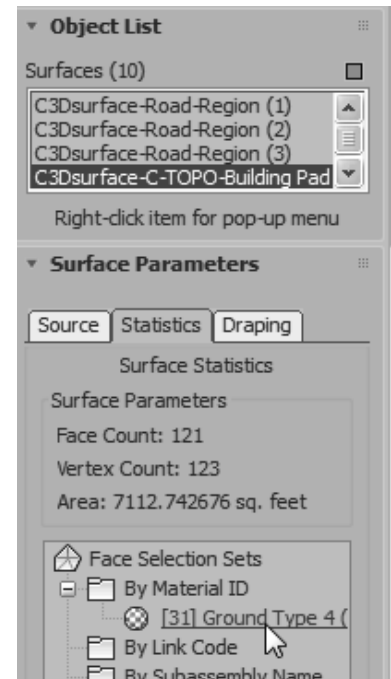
Object List

Surfaces (10)

C3Dsurface-Road-Region (1)
C3Dsurface-Road-Region (2)
C3Dsurface-Road-Region (3)
C3Dsurface-C-TOPO-Building Pad

Right-click item for pop-up menu

Surface Parameters

Source | Statistics | Draping

Surface Statistics

Surface Parameters

Face Count: 121

Vertex Count: 123

Area: 7112.742676 sq. feet

Face Selection Sets
By Material ID
[31] Ground Type 4 (
By Link Code
By Subassembly Name